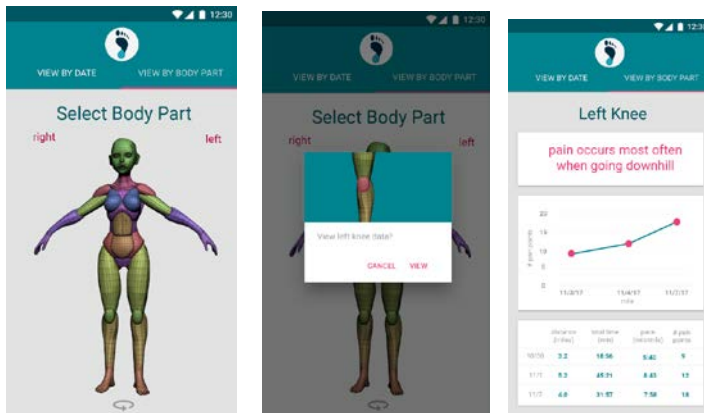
12:30

VIEW BY DATE

VIEW BY BODY PART

Select Body Part

right

left

12:30

VIEW BY DATE

VIEW BY BODY PART

Select Body Part

View left knee data?

CANCEL

VIEW

12:30

VIEW BY DATE

VIEW BY BODY PART

Left Knee

pain occurs most often when going downhill

20

15

10

5

0

# pain points

11/3/17

11/4/17

11/7/17

date

| | distance (miles) | total time (min) | pace (min/mile) | # pain points |
|---|---|---|---|---|
| 10/30 | 3.2 | 18:56 | 5:42 | 9 |
| 11/1 | 5.2 | 45:21 | 8:43 | 12 |
| 11/7 | 4.0 | 31:57 | 7:58 | 18 |